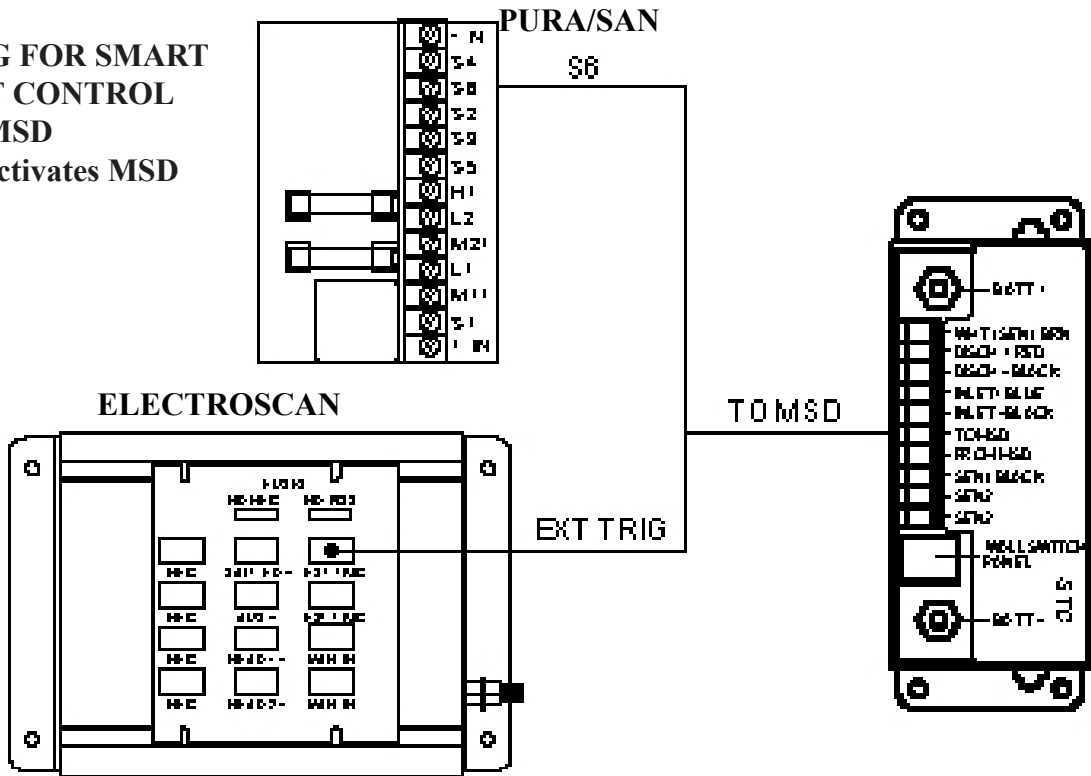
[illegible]G FOR SMART
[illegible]T CONTROL
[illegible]MSD
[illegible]ctivates MSD

PURA/SAN

S6

- N
S4
S6
S2
S3
S5
H1
L2
M2
L1
M1
S1
IN

ELECTROSCAN

FUSES
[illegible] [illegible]

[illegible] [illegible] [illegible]
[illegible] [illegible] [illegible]
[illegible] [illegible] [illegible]
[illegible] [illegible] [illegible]

EXT TRIG

TO MSD

BATT +
WHT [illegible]
DISCH + RED
DISCH - BLACK
INLET BLUE
INLET BLACK
TO MSD
FROM MSD
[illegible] BLACK
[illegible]
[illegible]
WALL SWITCH PANEL
STS
BATT -